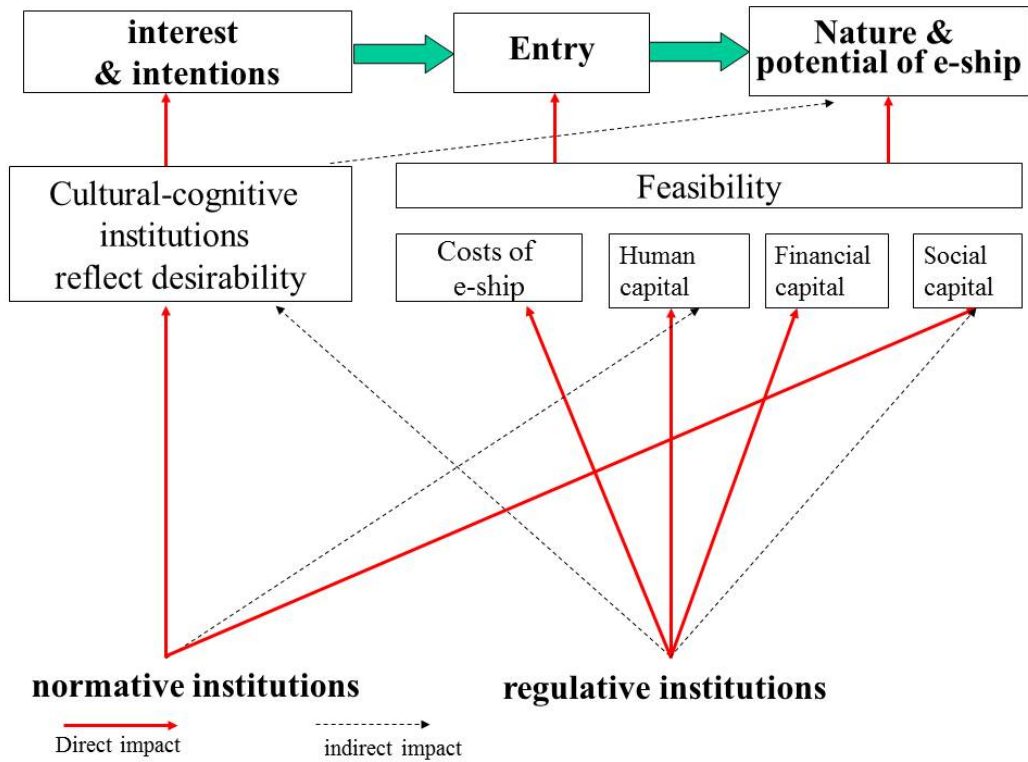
interest & intentions

Entry

Nature & potential of e-ship

Cultural-cognitive institutions reflect desirability

Feasibility

Costs of e-ship

Human capital

Financial capital

Social capital

normative institutions

regulative institutions

Direct impact

indirect impact